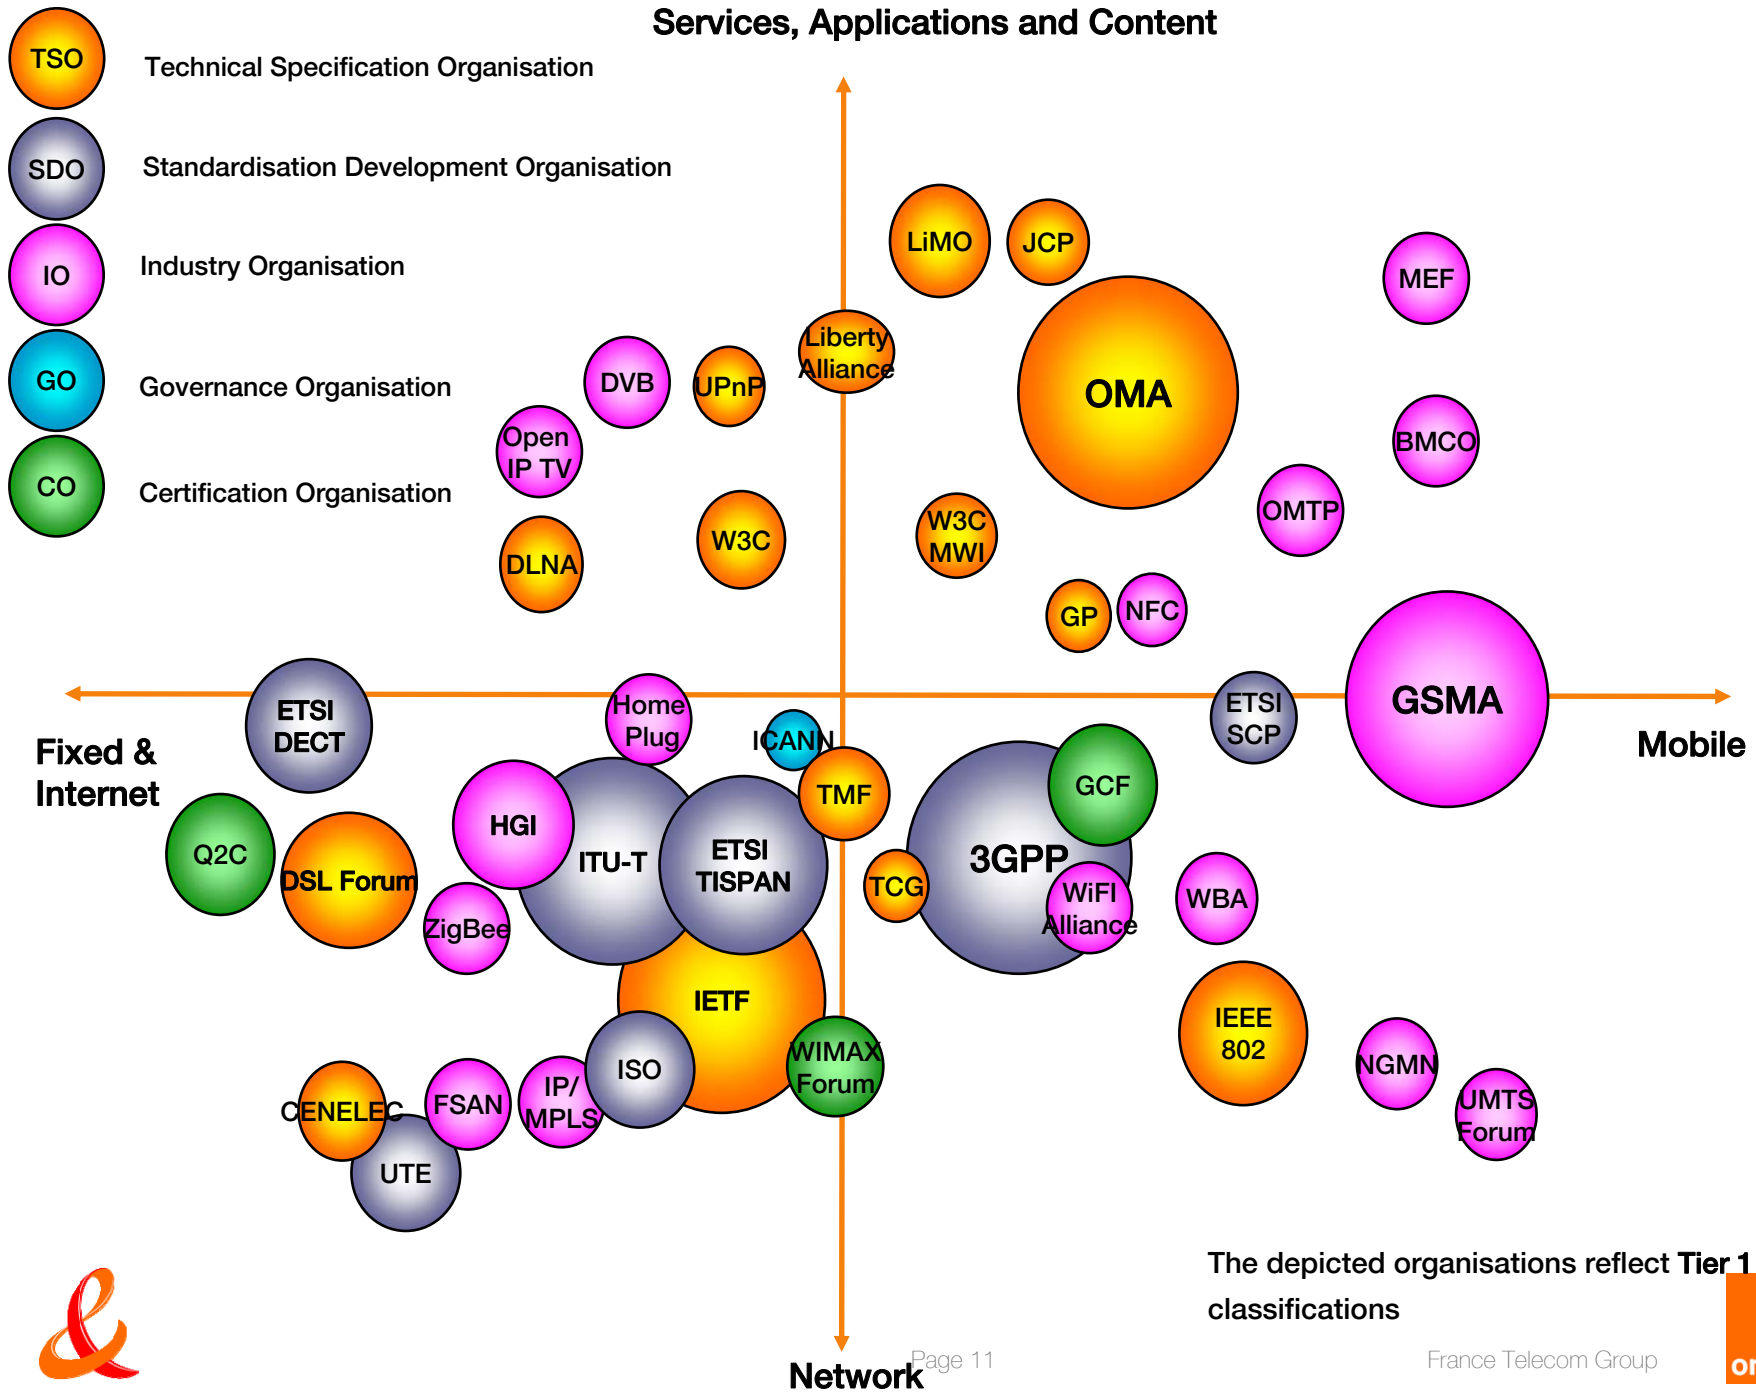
Services, Applications and Content

TSO Technical Specification Organisation

SDO Standardisation Development Organisation

IO Industry Organisation

GO Governance Organisation

CO Certification Organisation

LiMO
JCP
MEF
Liberty Alliance
DVB
UPnP
OMA
Open IP TV
BMCO
OMTP
W3C
W3C MWI
DLNA
GP
NFC
GSMA
ETSI DECT
Home Plug
ICANN
ETSI SCP
Fixed & Internet
Mobile
TMF
GCF
HGI
ITU-T
ETSI TISPAN
3GPP
Q2C
DSL Forum
TCG
WiFI Alliance
WBA
ZigBee
IETF
IEEE 802
WIMAX Forum
ISO
NGMN
IP/ MPLS
FSAN
CENELEC
UMTS Forum
UTE

The depicted organisations reflect Tier 1 classifications

Network
Page 11
France Telecom Group
or